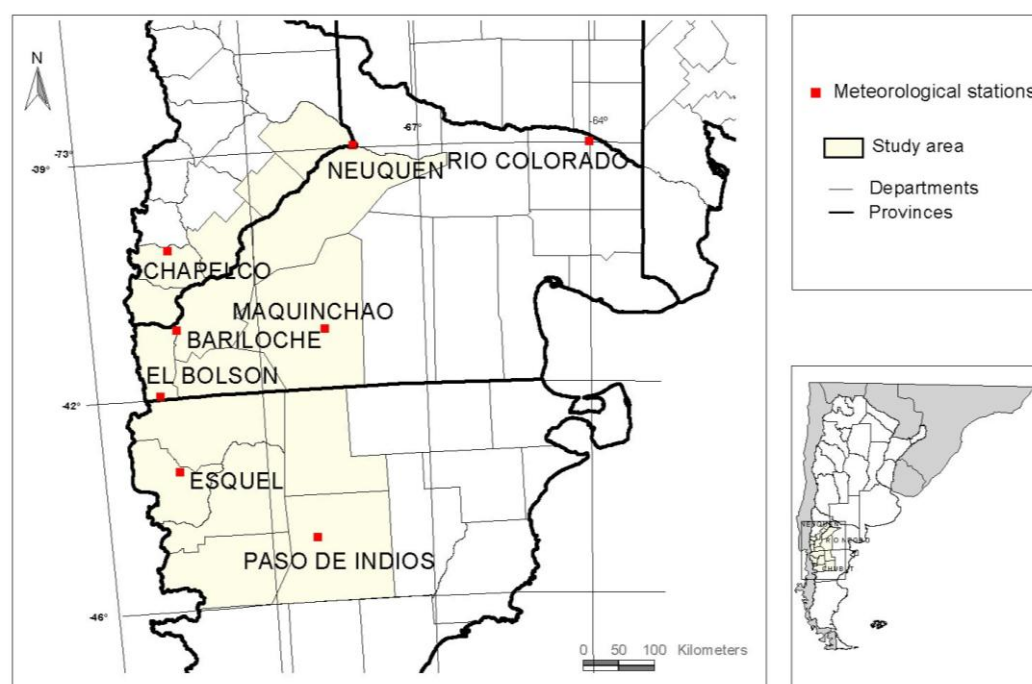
N

-73°
-39°
-67°
-64°

NEUQUEN
RIO COLORADO
CHAPELCO
MAQUINCHAO
BARILOCHE
EL BOLSON
-42°
ESQUEL
PASO DE INDIOS
-46°

0 50 100 Kilometers

Meteorological stations
Study area
Departments
Provinces

NEUQUEN
RIO NEGRO
CHUBUT